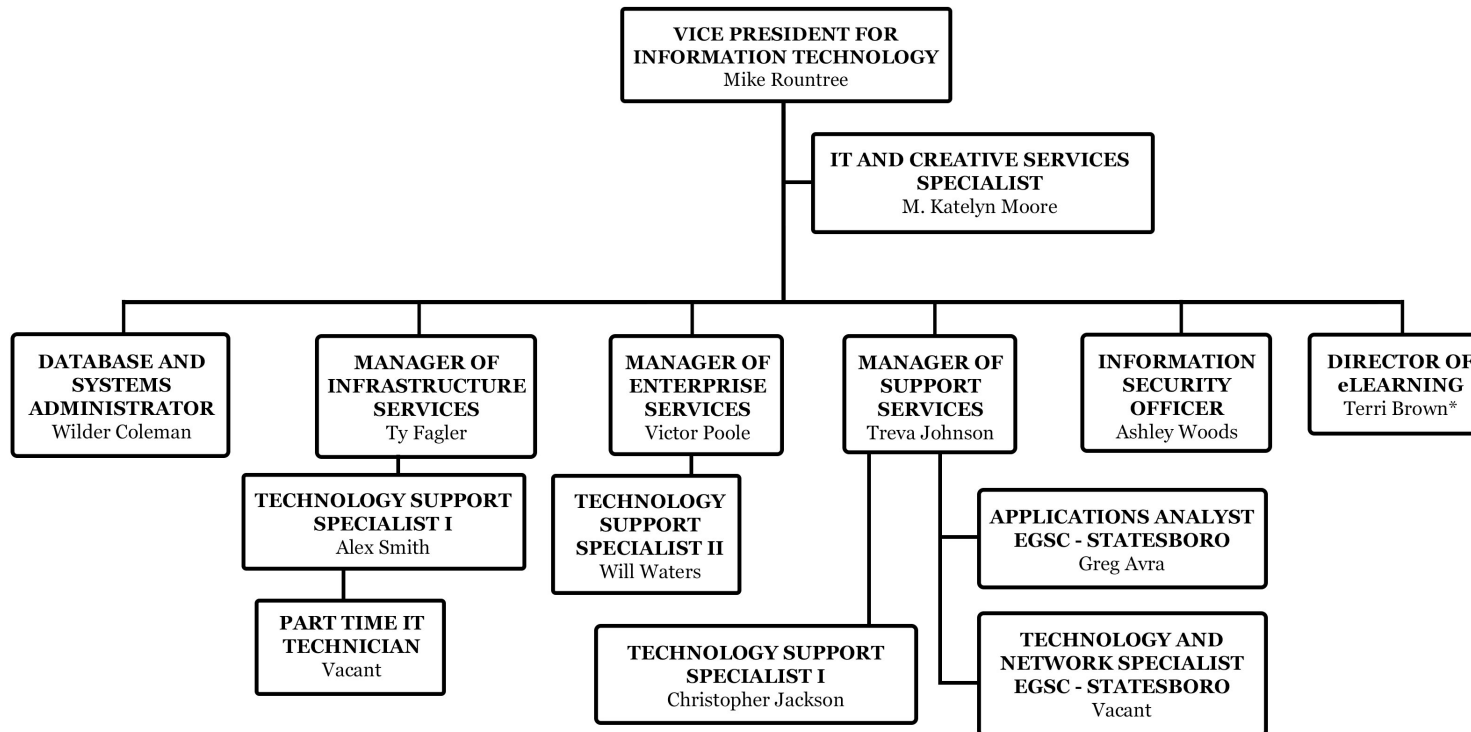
VICE PRESIDENT FOR INFORMATION TECHNOLOGY
Mike Rountree

IT AND CREATIVE SERVICES SPECIALIST
M. Katelyn Moore

DATABASE AND SYSTEMS ADMINISTRATOR
Wilder Coleman

MANAGER OF INFRASTRUCTURE SERVICES
Ty Fagler

TECHNOLOGY SUPPORT SPECIALIST I
Alex Smith

PART TIME IT TECHNICIAN
Vacant

MANAGER OF ENTERPRISE SERVICES
Victor Poole

TECHNOLOGY SUPPORT SPECIALIST II
Will Waters

MANAGER OF SUPPORT SERVICES
Treva Johnson

TECHNOLOGY SUPPORT SPECIALIST I
Christopher Jackson

APPLICATIONS ANALYST EGSC - STATESBORO
Greg Avra

TECHNOLOGY AND NETWORK SPECIALIST EGSC - STATESBORO
Vacant

INFORMATION SECURITY OFFICER
Ashley Woods

DIRECTOR OF eLEARNING
Terri Brown*